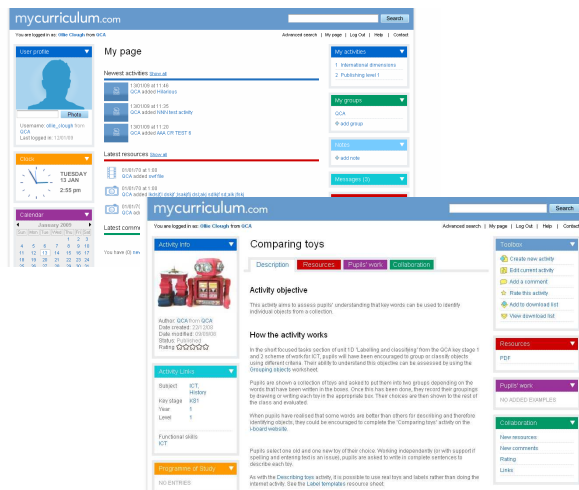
mycurriculum.com

Search

You are logged in as: Ollie Clough from QCA

Advanced search | My page | Log Out | Help | Contact

User profile

Photo

Username: ollie_clough from QCA
Last logged in: 12/01/09

Clock

TUESDAY
13 JAN
2:55 pm

Calendar

January 2009

My page

Newest activities Show all

13/01/09 at 11:40
QCA added Hilarious

13/01/09 at 11:35
QCA added NNN text activity

13/01/09 at 11:22
QCA added AAA CR TEST 6

Latest resources Show all

01/01/70 at 1:00
QCA added swf file

01/01/70 at 1:00
QCA added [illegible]

01/01/70 at 1:00
QCA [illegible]

Latest comm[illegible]

You have 32 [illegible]

My activities

1 International dimensions
2 Publishing test 1

My groups

QCA
add group

Notes

add note

Messages (3)

mycurriculum.com

Search

You are logged in as: Ollie Clough from QCA

Advanced search | My page | Log Out | Help | Contact

Activity Info

Author: QCA from QCA
Date created: 23/01/08
Date modified: 09/09/08
Status: Published
Rating: ☆☆☆☆☆

Activity Links

| Subject | ICT, History |
|---|---|
| Key stage | KS1 |
| Year | 1 |
| Level | 1 |

Functional skills: ICT

Programme of Study

NO ENTRIES

Comparing toys

Description | Resources | Pupils' work | Collaboration

Activity objective

This activity aims to assess pupils' understanding that key words can be used to identify individual objects from a collection.

How the activity works

In the short focused tasks section of unit 1D 'Labelling and classifying' from the QCA key stage 1 and 2 scheme of work for ICT, pupils will have been encouraged to group or classify objects using different criteria. Their ability to understand this objective can be assessed by using the Grouping objects worksheet.

Pupils are shown a collection of toys and asked to put them into two groups depending on the words that have been written in the boxes. Once this has been done, they record their groupings by drawing or writing each toy in the appropriate box. Their choices are then shown to the rest of the class and evaluated.

When pupils have realised that some words are better than others for describing and therefore identifying objects, they could be encouraged to complete the 'Comparing toys' activity on the i-board website.

Pupils select one old and one new toy of their choice. Working independently (or with support if spelling and entering text is an issue), pupils are asked to write in complete sentences to describe each toy.

As with the Describing toys activity, it is possible to use real toys and labels rather than doing the internet activity. See the Label templates resource sheet.

Toolbox

Create new activity
Edit current activity
Add a comment
Rate this activity
Add to download list
View download list

Resources

PDF

Pupils' work

NO ADDED EXAMPLES

Collaboration

New resources
New comments
Rating
Links